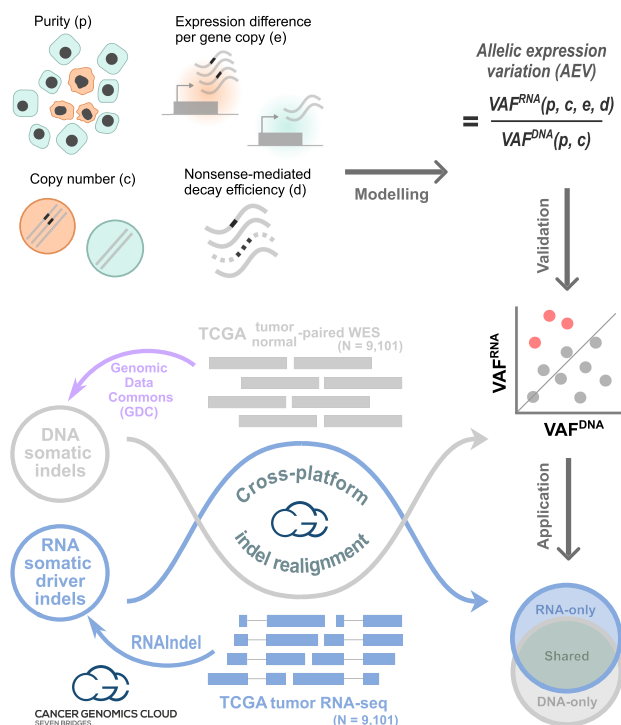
Purity (p)

Expression difference per gene copy (e)

Allelic expression variation (AEV)

$= \frac{VAF^{RNA}(p, c, e, d)}{VAF^{DNA}(p, c)}$

Copy number (c)

Nonsense-mediated decay efficiency (d)

Modelling

Validation

$VAF^{RNA}$

$VAF^{DNA}$

TCGA tumor normal -paired WES (N = 9,101)

Genomic Data Commons (GDC)

DNA somatic indels

Cross-platform indel realignment

Application

RNA somatic driver indels

RNAIndel

CANCER GENOMICS CLOUD SEVEN BRIDGES

TCGA tumor RNA-seq (N = 9,101)

RNA-only

Shared

DNA-only